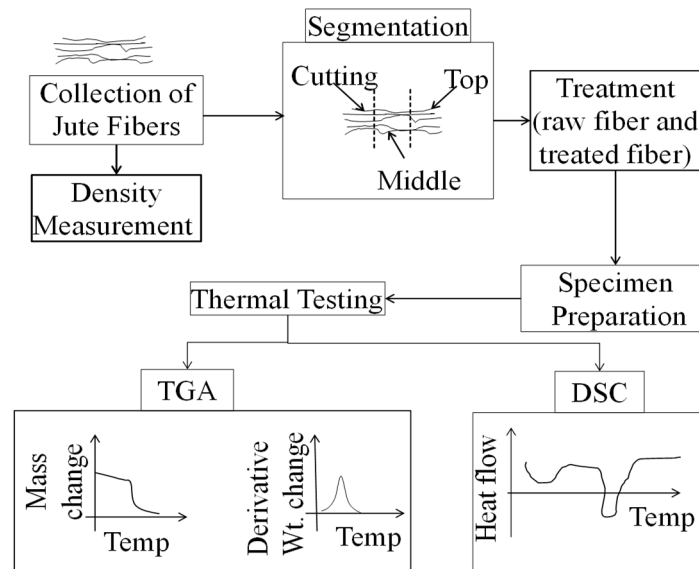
Collection of Jute Fibers

Density Measurement

Segmentation

Cutting

Top

Middle

Treatment (raw fiber and treated fiber)

Specimen Preparation

Thermal Testing

TGA

Mass change

Temp

Derivative Wt. change

Temp

DSC

Heat flow

Temp